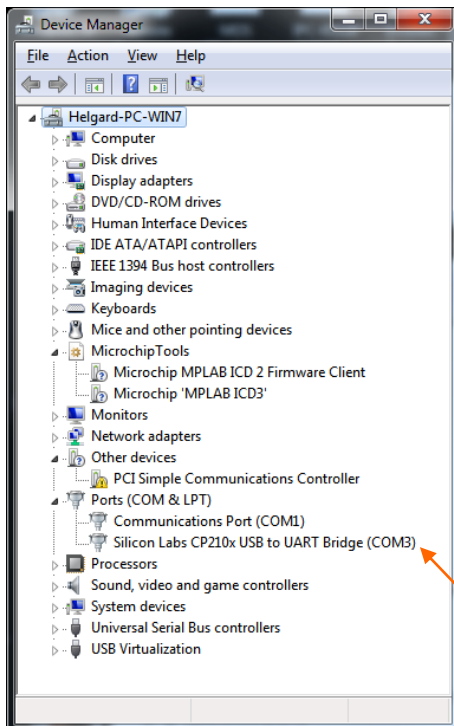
Device Manager

File Action View Help

Helgard-PC-WIN7
Computer
Disk drives
Display adapters
DVD/CD-ROM drives
Human Interface Devices
IDE ATA/ATAPI controllers
IEEE 1394 Bus host controllers
Imaging devices
Keyboards
Mice and other pointing devices
MicrochipTools
Microchip MPLAB ICD 2 Firmware Client
Microchip 'MPLAB ICD3'
Monitors
Network adapters
Other devices
PCI Simple Communications Controller
Ports (COM & LPT)
Communications Port (COM1)
Silicon Labs CP210x USB to UART Bridge (COM3)
Processors
Sound, video and game controllers
System devices
Universal Serial Bus controllers
USB Virtualization